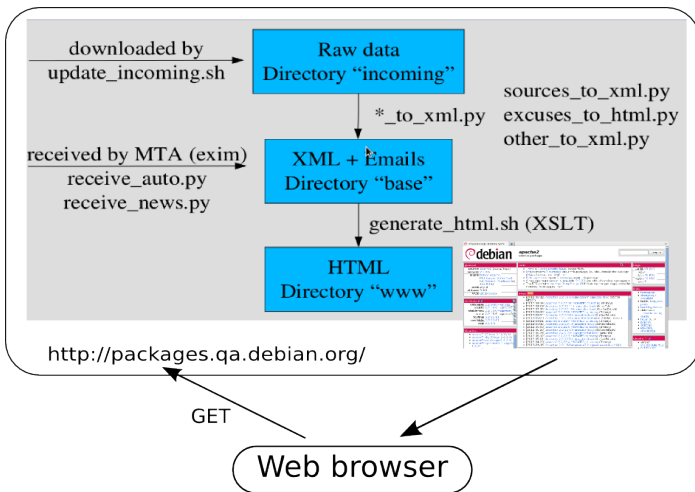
downloaded by
update_incoming.sh

Raw data
Directory “incoming”

sources_to_xml.py
excuses_to_html.py
other_to_xml.py

*_to_xml.py

received by MTA (exim)
receive_auto.py
receive_news.py

XML + Emails
Directory “base”

generate_html.sh (XSLT)

HTML
Directory “www”

debian

http://packages.qa.debian.org/

GET

Web browser